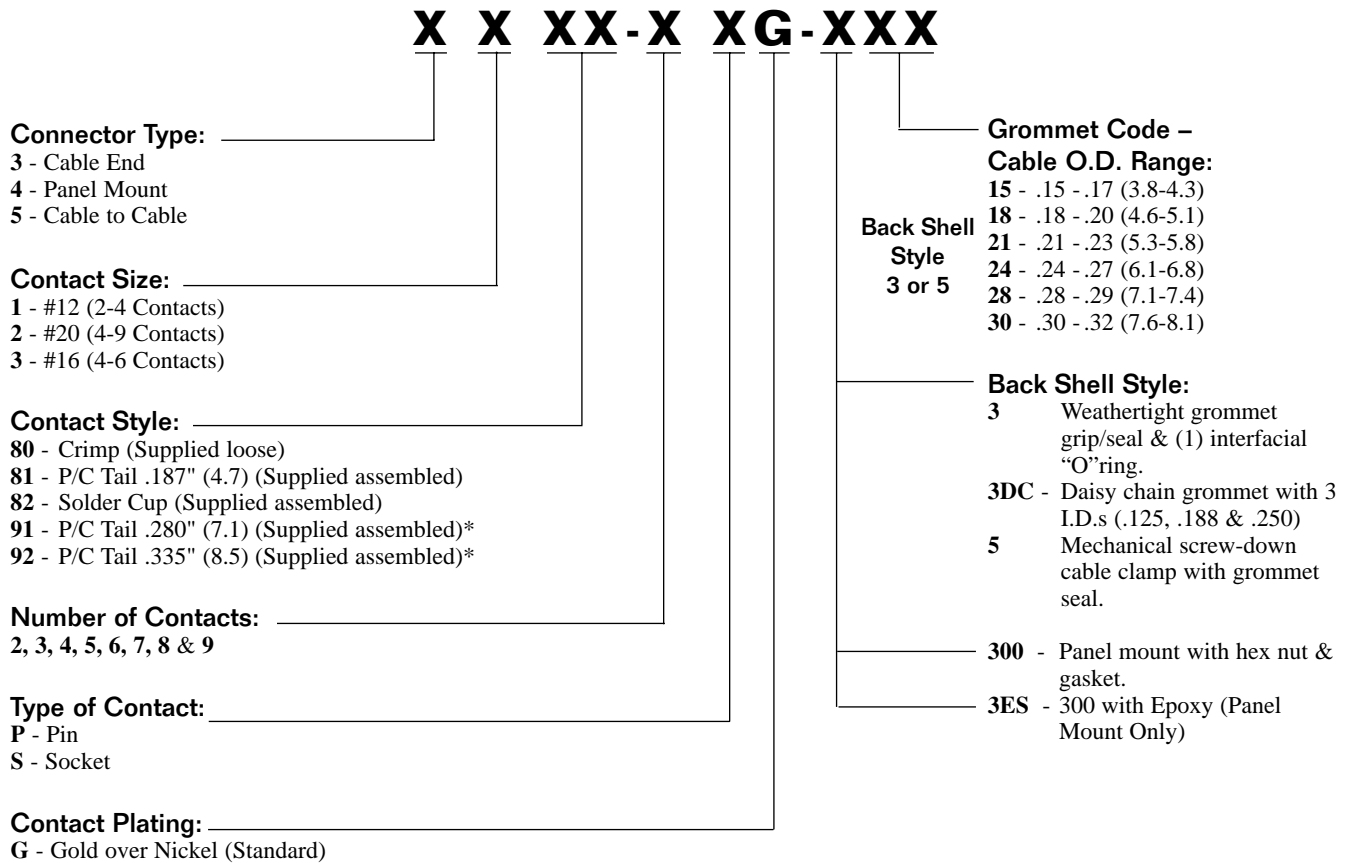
X X XX-X XG-XXX

Connector Type:
3 - Cable End
4 - Panel Mount
5 - Cable to Cable

Contact Size:
1 - #12 (2-4 Contacts)
2 - #20 (4-9 Contacts)
3 - #16 (4-6 Contacts)

Contact Style:
80 - Crimp (Supplied loose)
81 - P/C Tail .187" (4.7) (Supplied assembled)
82 - Solder Cup (Supplied assembled)
91 - P/C Tail .280" (7.1) (Supplied assembled)*
92 - P/C Tail .335" (8.5) (Supplied assembled)*

Number of Contacts:
2, 3, 4, 5, 6, 7, 8 & 9

Type of Contact:
P - Pin
S - Socket

Contact Plating:
G - Gold over Nickel (Standard)

Grommet Code – Cable O.D. Range:
15 - .15 - .17 (3.8-4.3)
18 - .18 - .20 (4.6-5.1)
21 - .21 - .23 (5.3-5.8)
24 - .24 - .27 (6.1-6.8)
28 - .28 - .29 (7.1-7.4)
30 - .30 - .32 (7.6-8.1)

Back Shell Style 3 or 5

Back Shell Style:
3 Weathertight grommet grip/seal & (1) interfacial "O"ring.
3DC - Daisy chain grommet with 3 I.D.s (.125, .188 & .250)
5 Mechanical screw-down cable clamp with grommet seal.

300 - Panel mount with hex nut & gasket.
3ES - 300 with Epoxy (Panel Mount Only)